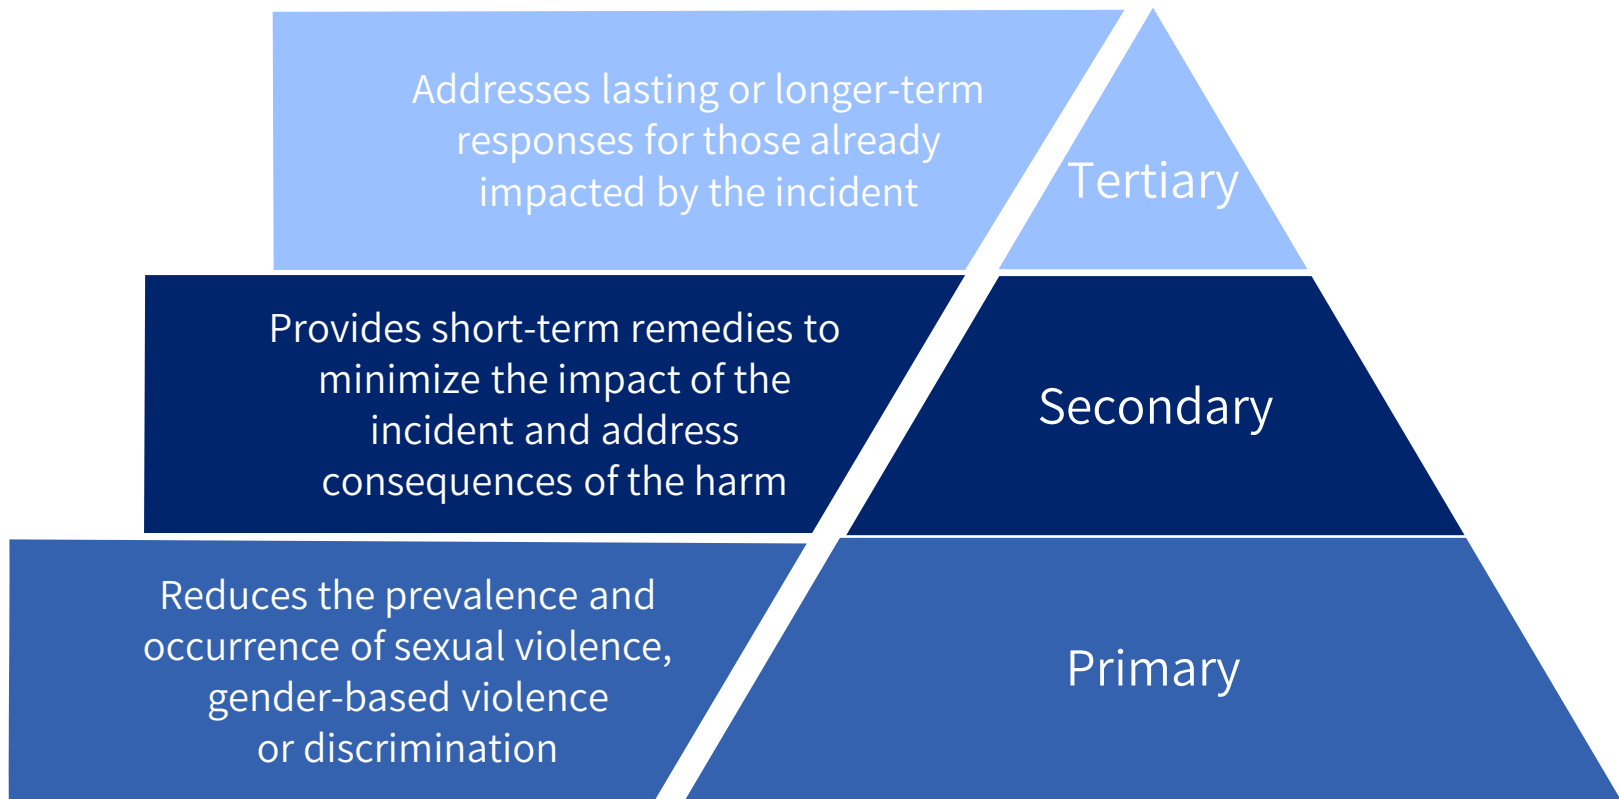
Addresses lasting or longer-term responses for those already impacted by the incident

Tertiary

Provides short-term remedies to minimize the impact of the incident and address consequences of the harm

Secondary

Reduces the prevalence and occurrence of sexual violence, gender-based violence or discrimination

Primary